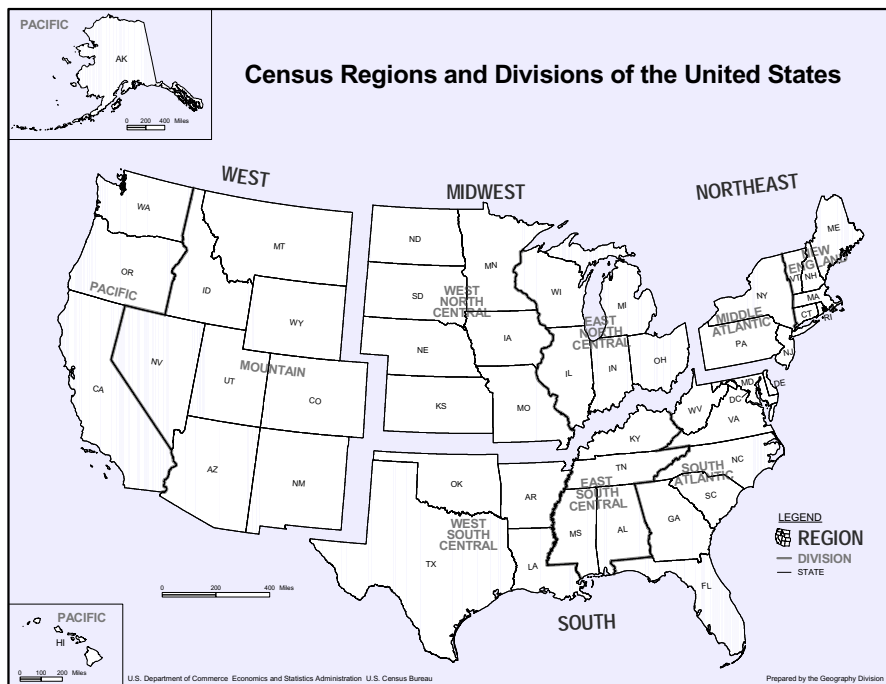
PACIFIC
AK
0 200 400 Miles

Census Regions and Divisions of the United States

WEST
MIDWEST
NORTHEAST

WA
OR
PACIFIC
CA
NV
ID
MT
WY
UT
CO
AZ
NM
MOUNTAIN

ND
SD
NE
KS
MN
IA
MO
WEST NORTH CENTRAL
WI
MI
IL
IN
OH
EAST NORTH CENTRAL

ME
NEW ENGLAND
VT
NH
MA
CT
RI
NY
PA
NJ
MIDDLE ATLANTIC

DE
MD
DC
WV
VA
KY
TN
NC
SC
GA
FL
AL
MS
SOUTH ATLANTIC
EAST SOUTH CENTRAL
OK
AR
TX
LA
WEST SOUTH CENTRAL

SOUTH

0 200 400 Miles

LEGEND
REGION
DIVISION
STATE

PACIFIC
HI
0 100 200 Miles

U.S. Department of Commerce Economics and Statistics Administration U.S. Census Bureau
Prepared by the Geography Division